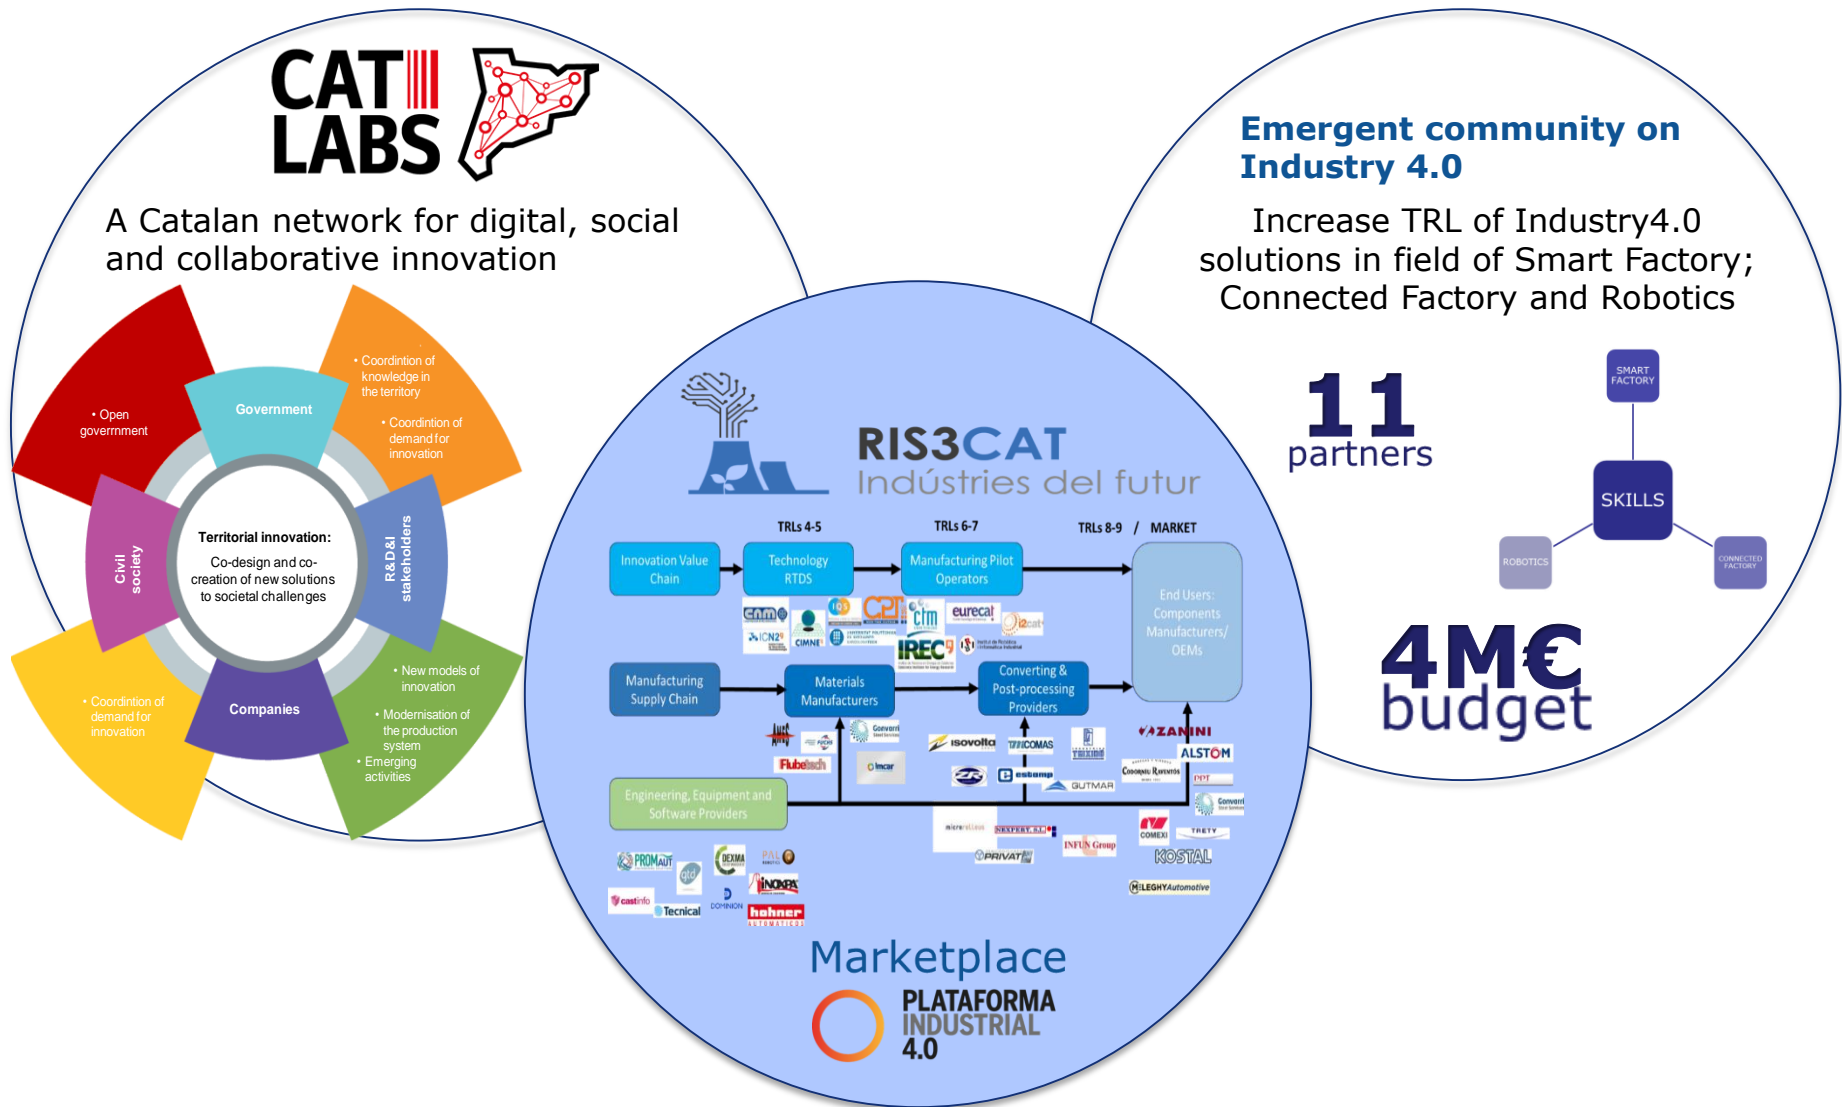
CAT LABS

A Catalan network for digital, social and collaborative innovation

• Open government

Government

• Coordintion of knowledge in the territory

• Coordintion of demand for innovation

Civil society

Territorial innovation:

Co-design and co-creation of new solutions to societal challenges

R&D&I stakeholders

• New models of innovation

• Modernisation of the production system

• Emerging activities

Companies

• Coordintion of demand for innovation

RIS3CAT
Indústries del futur

TRLs 4-5

TRLs 6-7

TRLs 8-9 / MARKET

Innovation Value Chain

Technology RTDS

Manufacturing Pilot Operators

End Users: Components Manufacturers/ OEMs

Manufacturing Supply Chain

Materials Manufacturers

Converting & Post-processing Providers

Engineering, Equipment and Software Providers

eurecat

IREC

ZANINI

ALSTOM

isovolta

estamp

GUTMAR

Fubetech

KOSTAL

PROMAUT

DEXMA

INOXPA

hohner

castinfo

Tecnical

DOMINION

INFUN Group

COMEXI

Marketplace

PLATAFORMA INDUSTRIAL 4.0

Emergent community on Industry 4.0

Increase TRL of Industry4.0 solutions in field of Smart Factory; Connected Factory and Robotics

11 partners

SMART FACTORY

SKILLS

ROBOTICS

CONNECTED FACTORY

4M€ budget